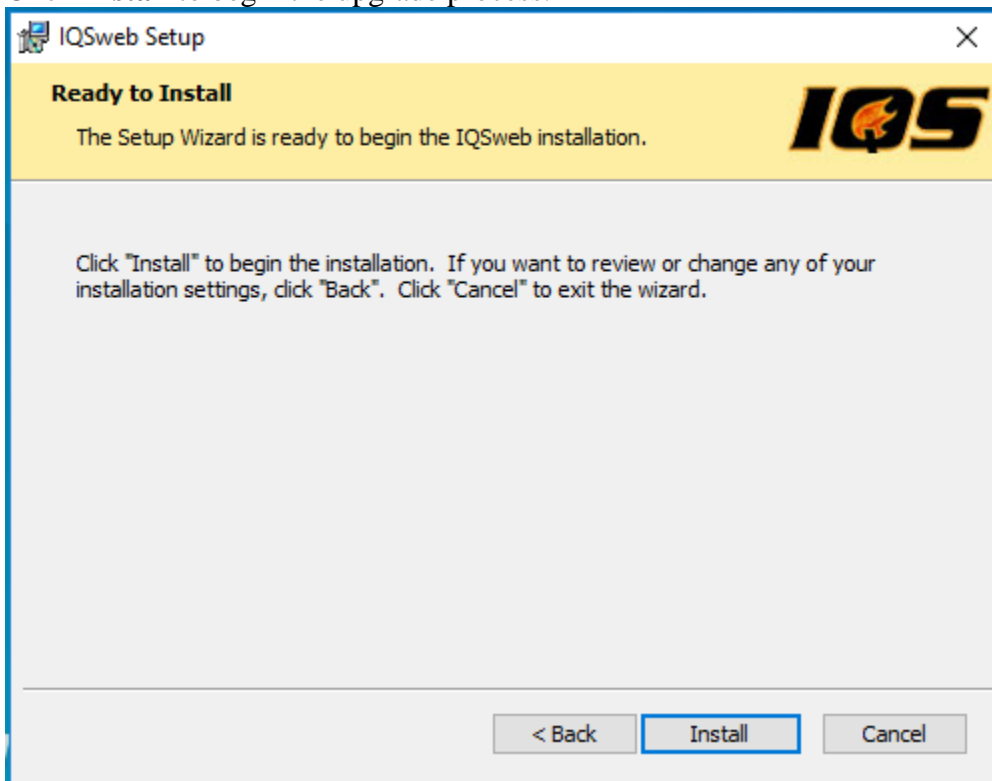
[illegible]

IQSweb Setup

Ready to Install

The Setup Wizard is ready to begin the IQSweb installation.

IQS

Click "Install" to begin the installation. If you want to review or change any of your installation settings, click "Back". Click "Cancel" to exit the wizard.

< Back

Install

Cancel